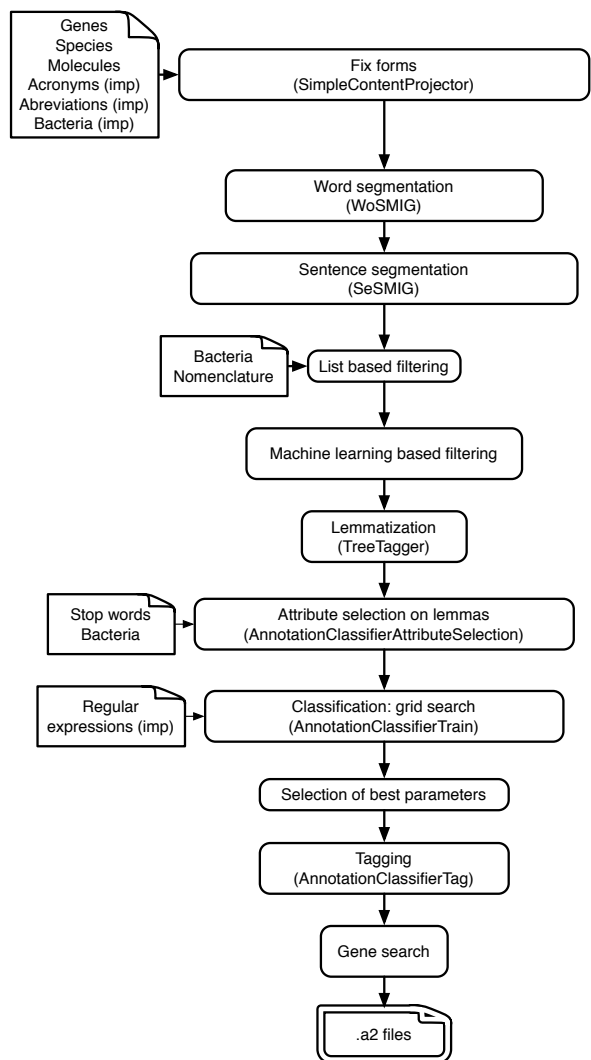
Genes
Species
Molecules
Acronyms (imp)
Abreviations (imp)
Bacteria (imp)

Fix forms
(SimpleContentProjector)

Word segmentation
(WoSMIG)

Sentence segmentation
(SeSMIG)

Bacteria
Nomenclature

List based filtering

Machine learning based filtering

Lemmatization
(TreeTagger)

Stop words
Bacteria

Attribute selection on lemmas
(AnnotationClassifierAttributeSelection)

Regular
expressions (imp)

Classification: grid search
(AnnotationClassifierTrain)

Selection of best parameters

Tagging
(AnnotationClassifierTag)

Gene search

.a2 files